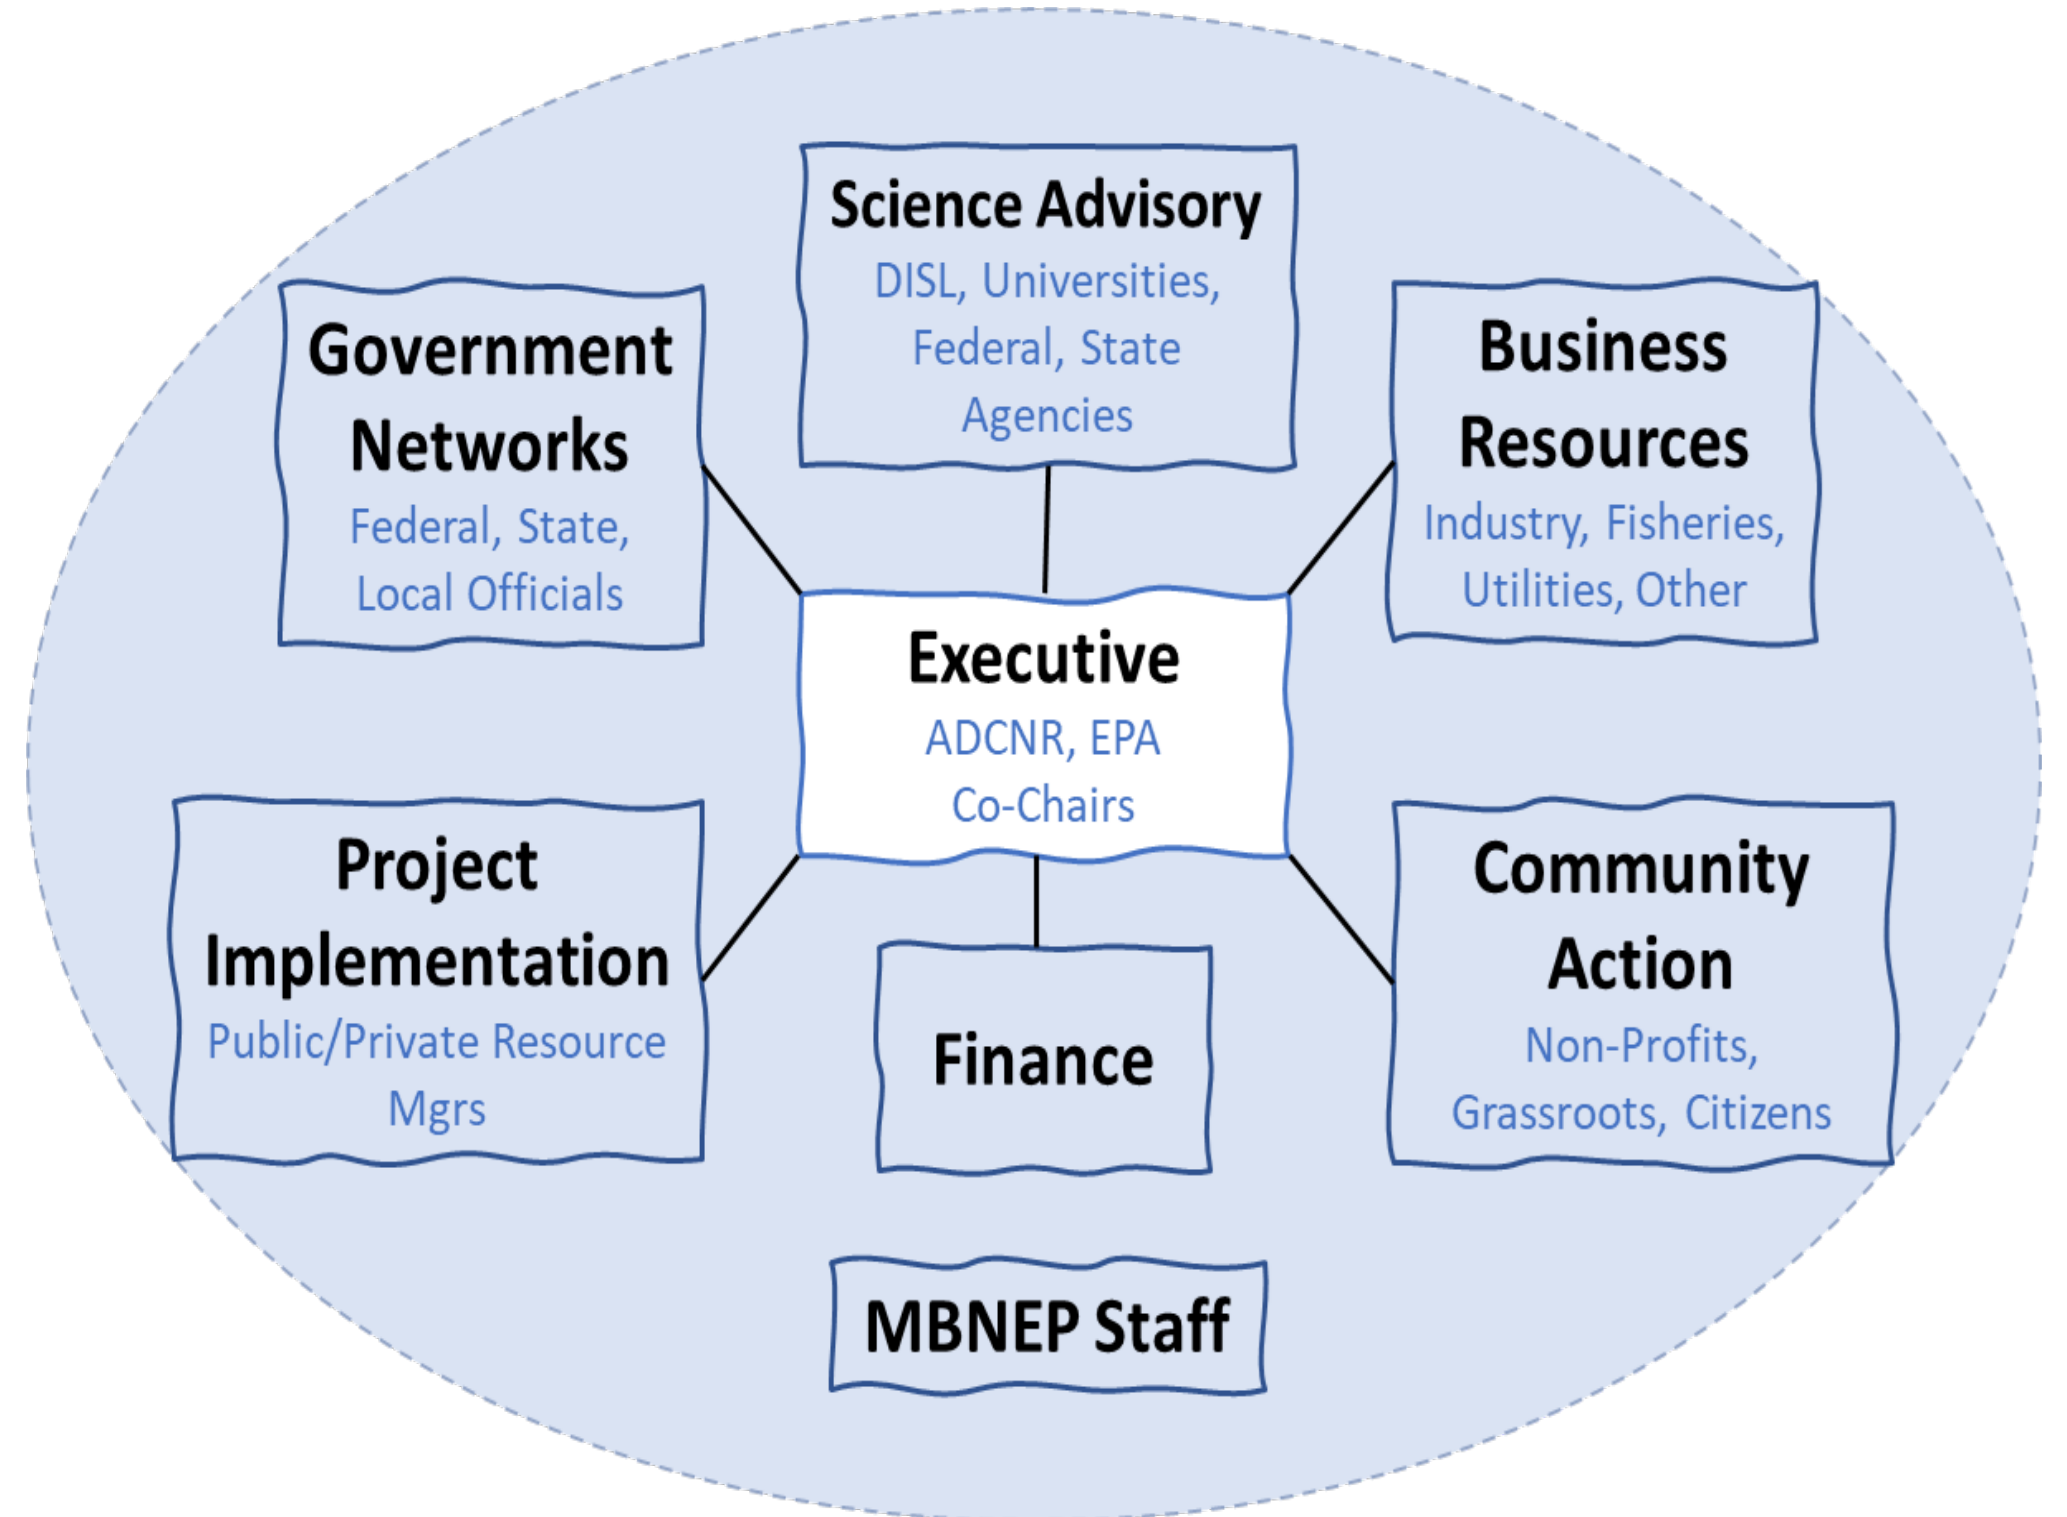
Science Advisory
DISL, Universities, Federal, State Agencies

Government Networks
Federal, State, Local Officials

Business Resources
Industry, Fisheries, Utilities, Other

Executive
ADCNR, EPA Co-Chairs

Project Implementation
Public/Private Resource Mgrs

Finance

Community Action
Non-Profits, Grassroots, Citizens

MBNEP Staff